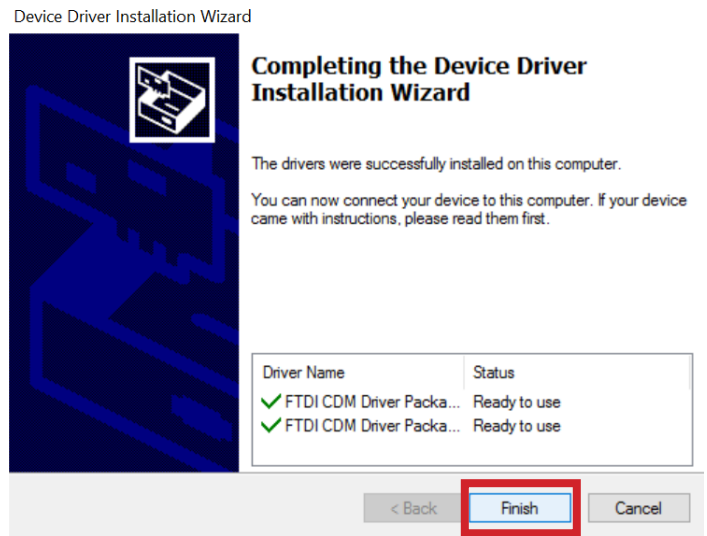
Device Driver Installation Wizard

Completing the Device Driver Installation Wizard

The drivers were successfully installed on this computer.

You can now connect your device to this computer. If your device came with instructions, please read them first.

| Driver Name | Status |
|---|---|
| FTDI CDM Driver Packa... | Ready to use |
| FTDI CDM Driver Packa... | Ready to use |

< Back
Finish
Cancel